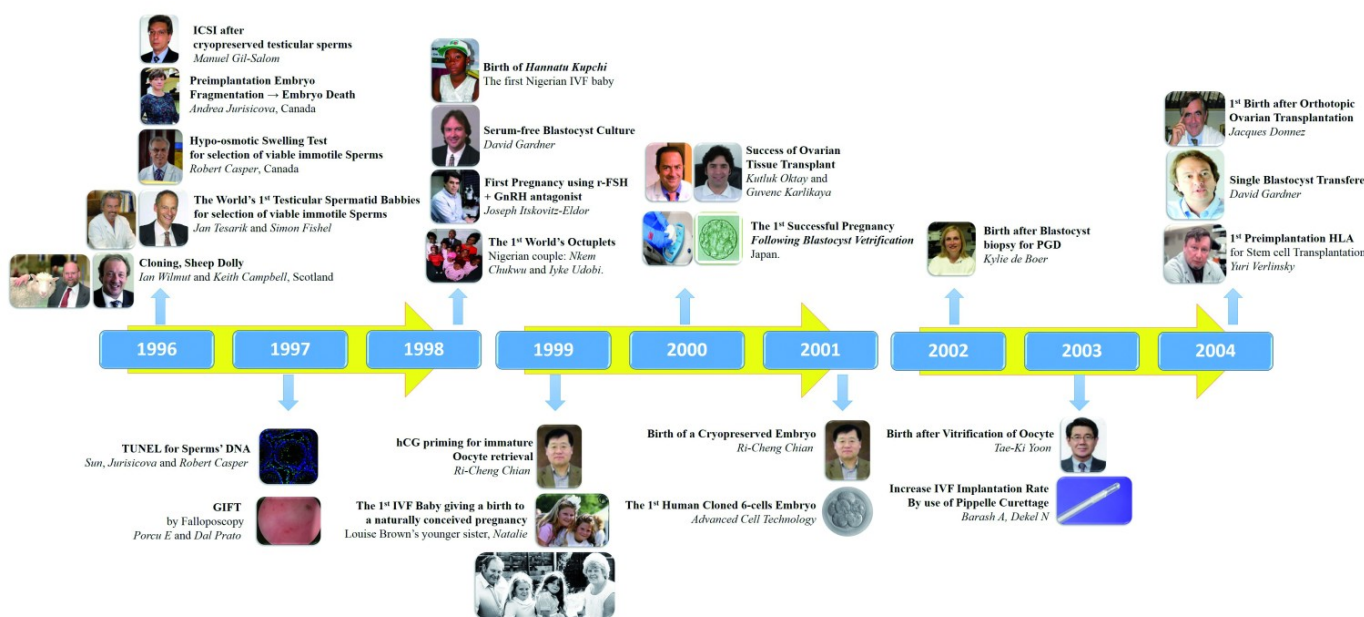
ICSI after cryopreserved testicular sperms
Manuel Gil-Salom

Preimplantation Embryo Fragmentation → Embryo Death
Andrea Jurisicova, Canada

Hypo-osmotic Swelling Test for selection of viable immotile Sperms
Robert Casper, Canada

The World's 1st Testicular Spermatid Babbies for selection of viable immotile Sperms
Jan Tesarik and Simon Fishel

Cloning, Sheep Dolly
Ian Wilmut and Keith Campbell, Scotland

Birth of Hannatu Kupchi
The first Nigerian IVF baby

Serum-free Blastocyst Culture
David Gardner

First Pregnancy using r-FSH + GnRH antagonist
Joseph Itskovitz-Eldor

The 1st World's Octuplets
Nigerian couple: Nkem Chukwu and Iyke Udobi.

Success of Ovarian Tissue Transplant
Kutluk Oktay and Guvenc Karlikaya

The 1st Successful Pregnancy Following Blastocyst Vetrification
Japan.

Birth after Blastocyst biopsy for PGD
Kylie de Boer

1st Birth after Orthotopic Ovarian Transplantation
Jacques Donnez

Single Blastocyst Transfere
David Gardner

1st Preimplantation HLA for Stem cell Transplantation
Yuri Verlinsky

1996 1997 1998 1999 2000 2001 2002 2003 2004

TUNEL for Sperms' DNA
Sun, Jurisicova and Robert Casper

GIFT by Falloposcopy
Porcu E and Dal Prato

hCG priming for immature Oocyte retrieval
Ri-Cheng Chian

The 1st IVF Baby giving a birth to a naturally conceived pregnancy
Louise Brown's younger sister, Natalie

Birth of a Cryopreserved Embryo
Ri-Cheng Chian

The 1st Human Cloned 6-cells Embryo
Advanced Cell Technology

Birth after Vitrification of Oocyte
Tae-Ki Yoon

Increase IVF Implantation Rate By use of Pippelle Curettage
Barash A, Dekel N